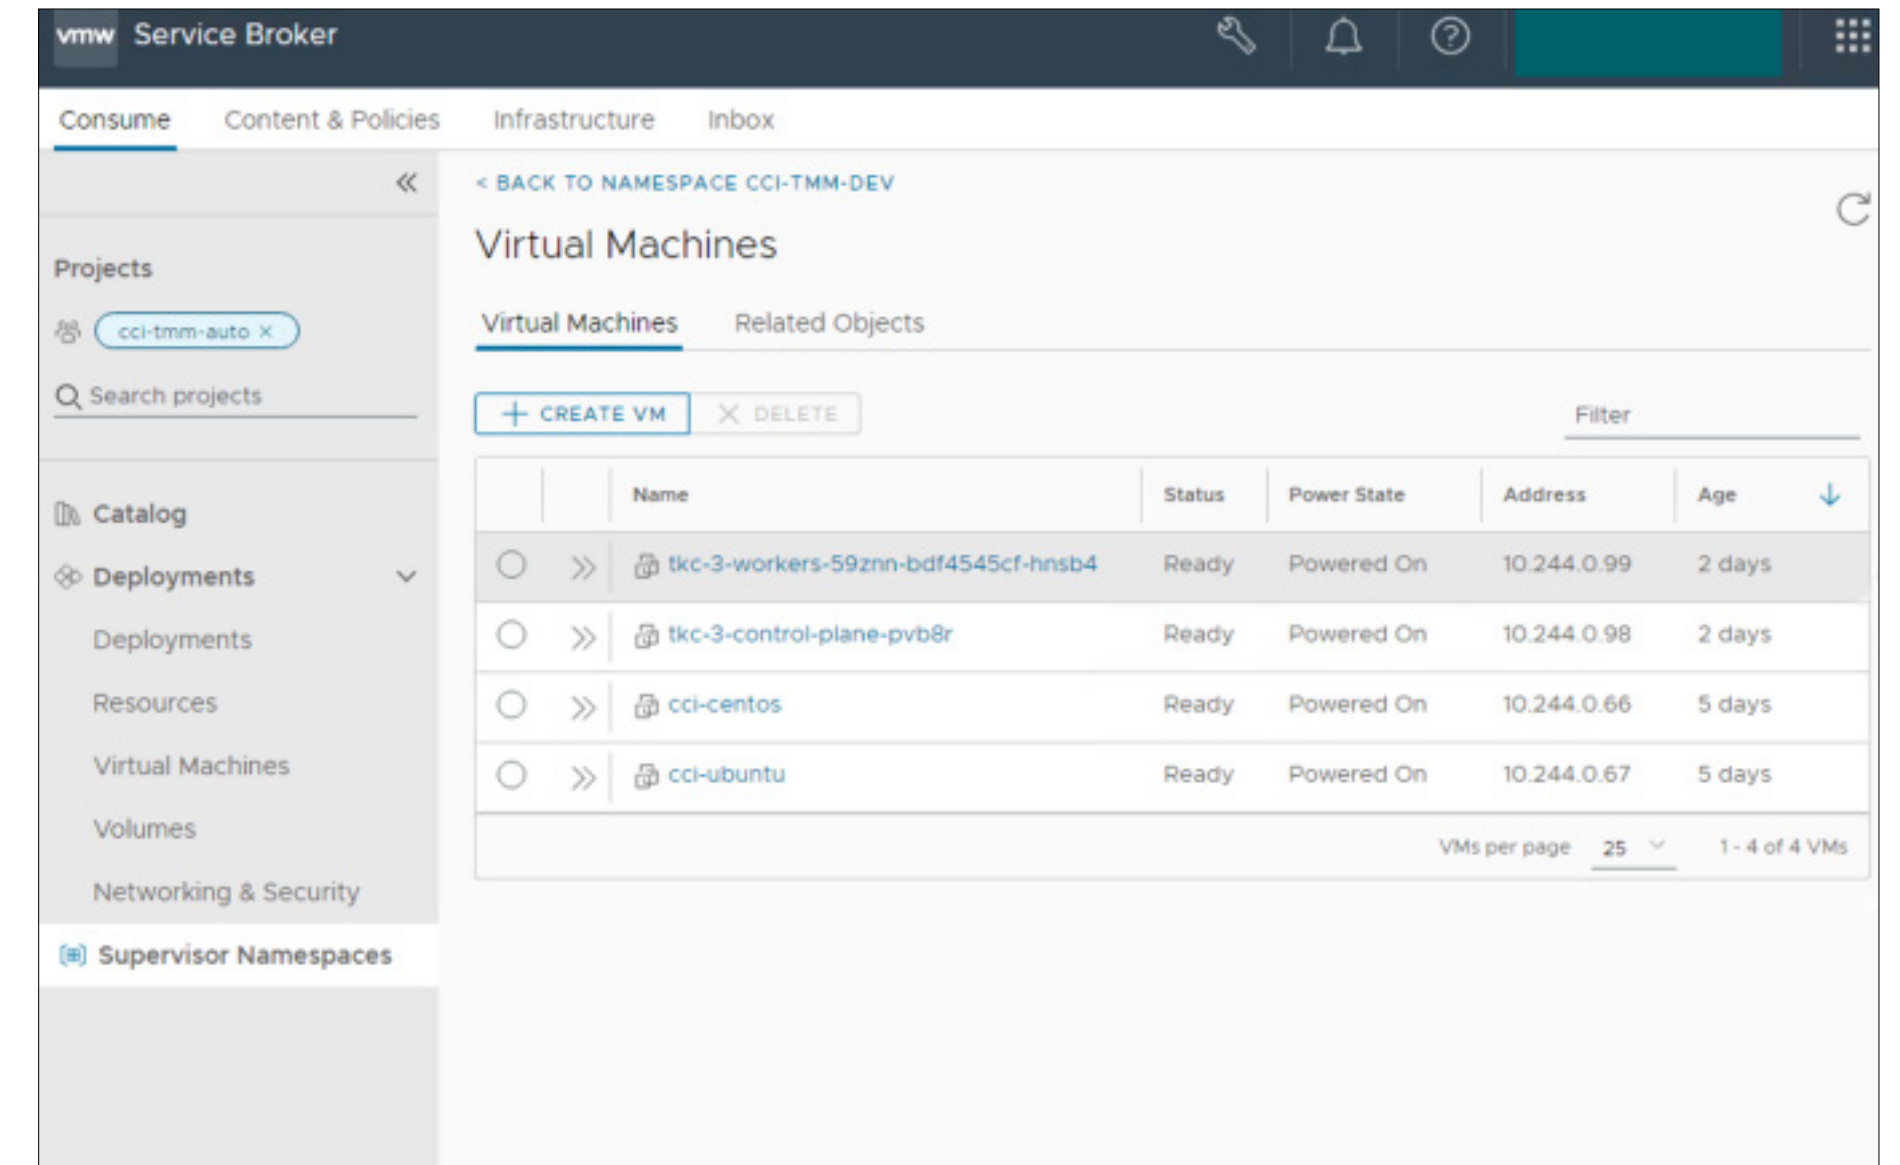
vmw Service Broker

Consume Content & Policies Infrastructure Inbox

«

Projects

cci-tmm-auto ×

Search projects

Catalog

Deployments

Deployments

Resources

Virtual Machines

Volumes

Networking & Security

Supervisor Namespaces

< BACK TO NAMESPACE CCI-TMM-DEV

Virtual Machines

Virtual Machines Related Objects

+ CREATE VM × DELETE

Filter

| | | Name | Status | Power State | Address | Age |
|---|---|---|---|---|---|---|
| | » | tkc-3-workers-59znn-bdf4545cf-hnsb4 | Ready | Powered On | 10.244.0.99 | 2 days |
| | » | tkc-3-control-plane-pvb8r | Ready | Powered On | 10.244.0.98 | 2 days |
| | » | cci-centos | Ready | Powered On | 10.244.0.66 | 5 days |
| | » | cci-ubuntu | Ready | Powered On | 10.244.0.67 | 5 days |

VMs per page 25 1 - 4 of 4 VMs